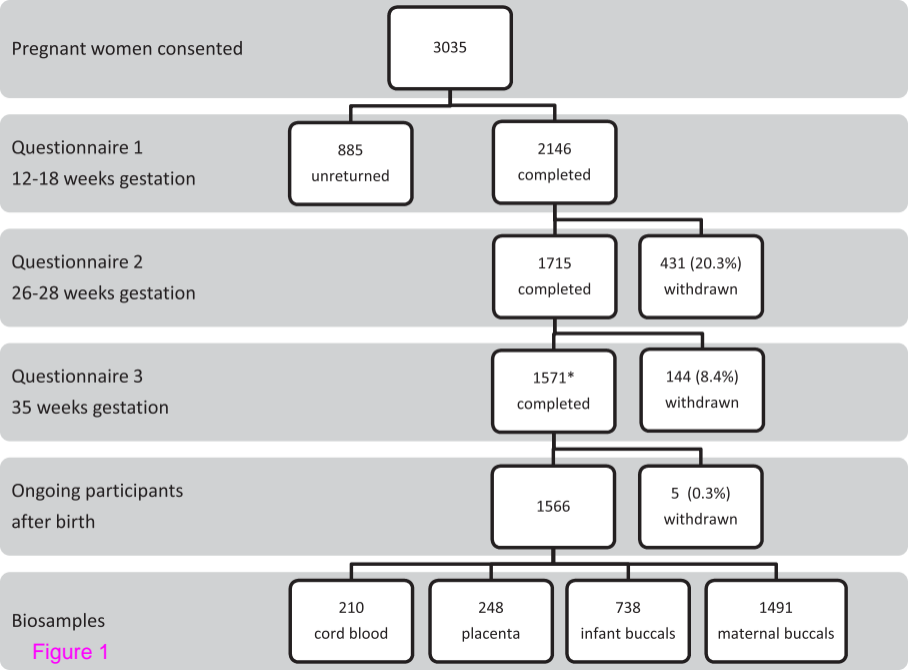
Pregnant women consented

3035

Questionnaire 1
12-18 weeks gestation

885
unreturned

2146
completed

Questionnaire 2
26-28 weeks gestation

1715
completed

431 (20.3%)
withdrawn

Questionnaire 3
35 weeks gestation

1571*
completed

144 (8.4%)
withdrawn

Ongoing participants
after birth

1566

5 (0.3%)
withdrawn

Biosamples

210
cord blood

248
placenta

738
infant buccals

1491
maternal buccals

Figure 1